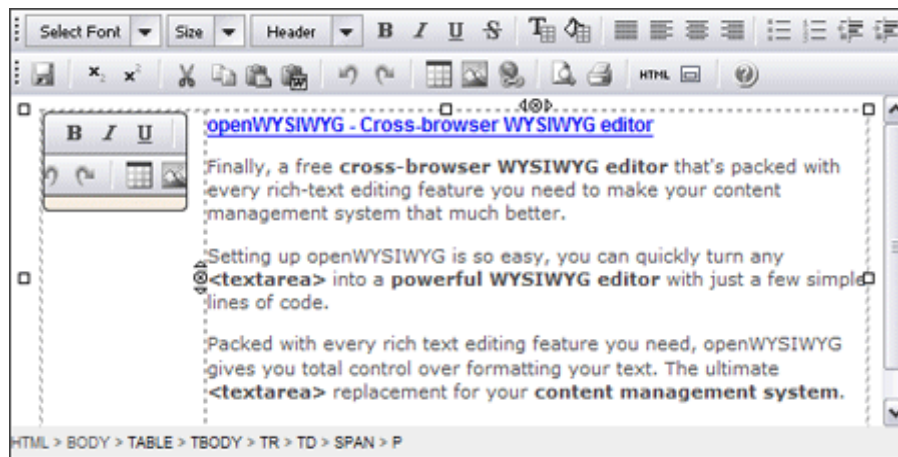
Select Font Size Header B I U S

x₂ x² HTML

B I U

openWYSIWYG - Cross-browser WYSIWYG editor

Finally, a free **cross-browser WYSIWYG editor** that's packed with every rich-text editing feature you need to make your content management system that much better.

Setting up openWYSIWYG is so easy, you can quickly turn any **<textarea>** into a **powerful WYSIWYG editor** with just a few simple lines of code.

Packed with every rich text editing feature you need, openWYSIWYG gives you total control over formatting your text. The ultimate **<textarea>** replacement for your **content management system**.

HTML > BODY > TABLE > TBODY > TR > TD > SPAN > P